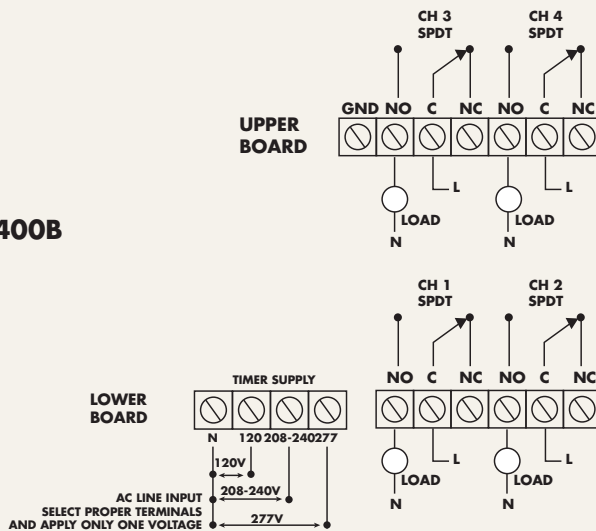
CH 3
SPDT

CH 4
SPDT

UPPER BOARD

GND NO C NC NO C NC

L

L

LOAD

LOAD

N

N

400B

CH 1
SPDT

CH 2
SPDT

LOWER BOARD

TIMER SUPPLY

NO C NC NO C NC

N 120 208-240 277

120V

208-240V

277V

AC LINE INPUT
SELECT PROPER TERMINALS
AND APPLY ONLY ONE VOLTAGE

L

L

LOAD

LOAD

N

N